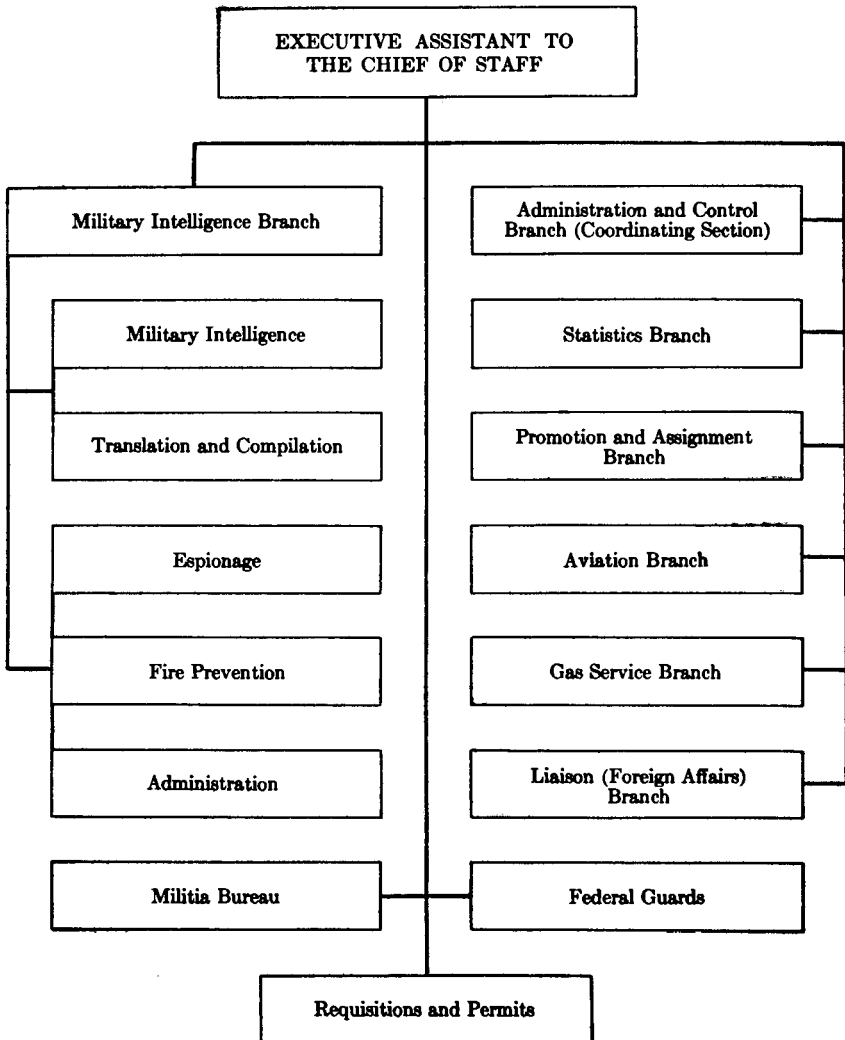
EXECUTIVE ASSISTANT TO THE CHIEF OF STAFF

Military Intelligence Branch

Military Intelligence

Translation and Compilation

Espionage

Fire Prevention

Administration

Militia Bureau

Administration and Control Branch (Coordinating Section)

Statistics Branch

Promotion and Assignment Branch

Aviation Branch

Gas Service Branch

Liaison (Foreign Affairs) Branch

Federal Guards

Requisitions and Permits